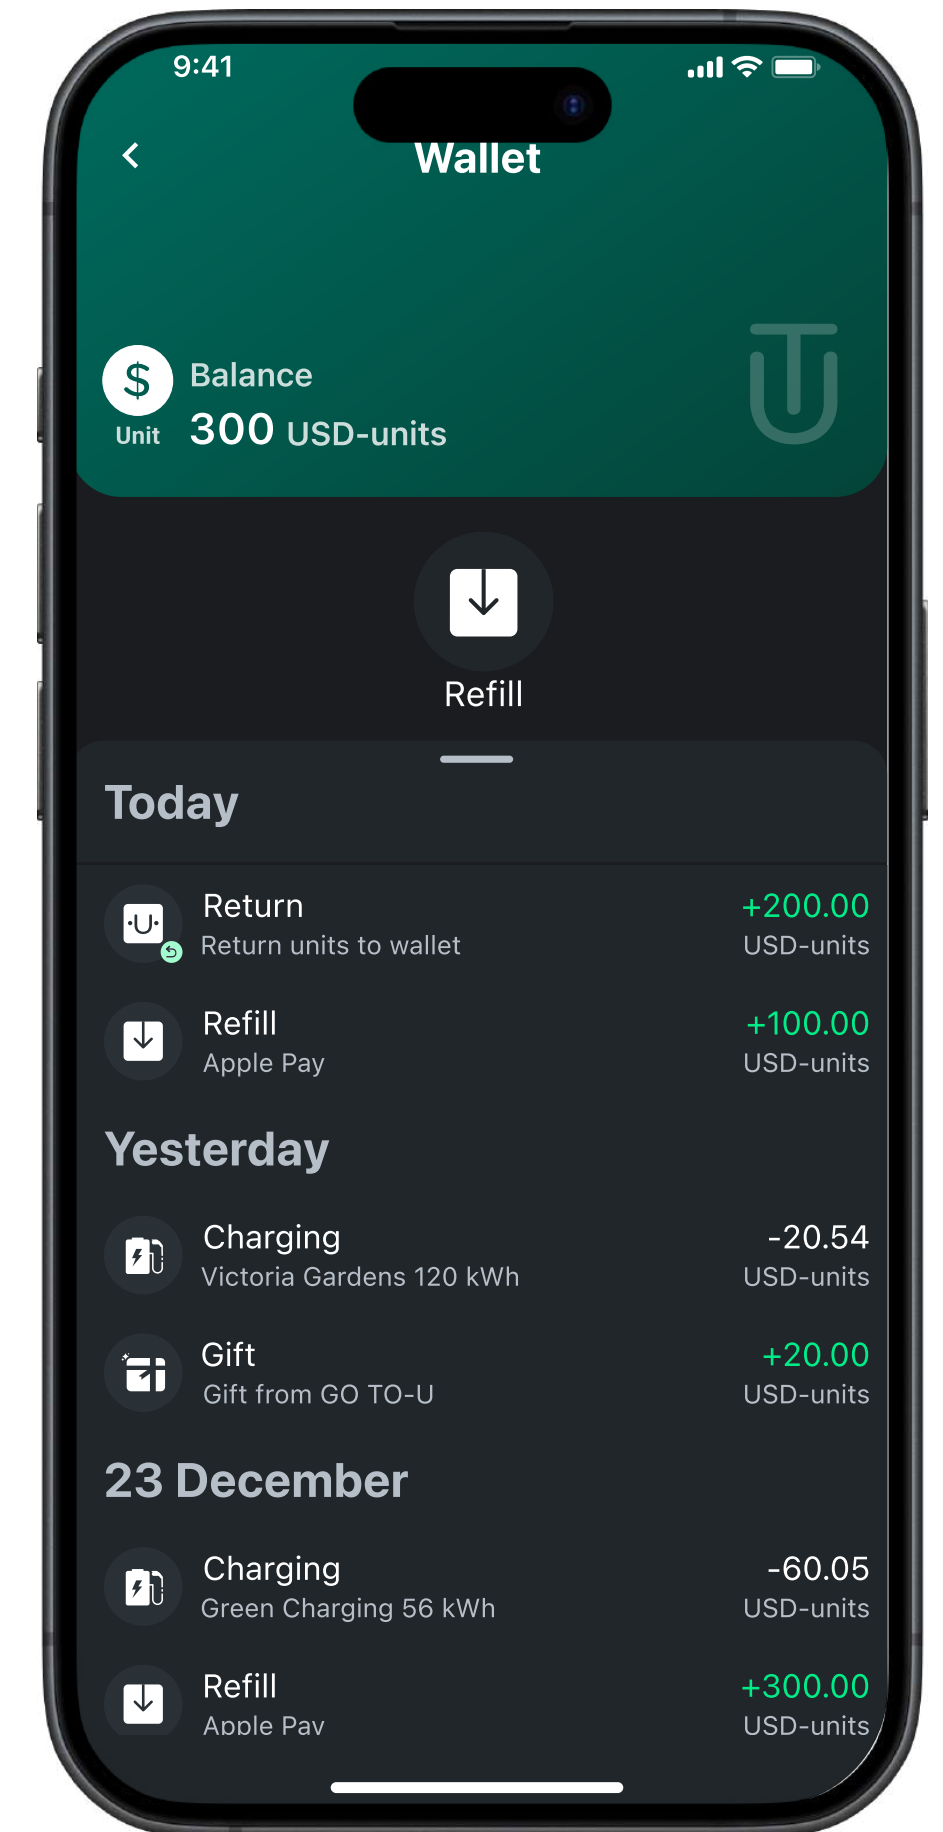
9:41

Wallet

Balance
Unit 300 USD-units

Refill

Today

Return
Return units to wallet
+200.00
USD-units

Refill
Apple Pay
+100.00
USD-units

Yesterday

Charging
Victoria Gardens 120 kWh
-20.54
USD-units

Gift
Gift from GO TO-U
+20.00
USD-units

23 December

Charging
Green Charging 56 kWh
-60.05
USD-units

Refill
Apple Pay
+300.00
USD-units